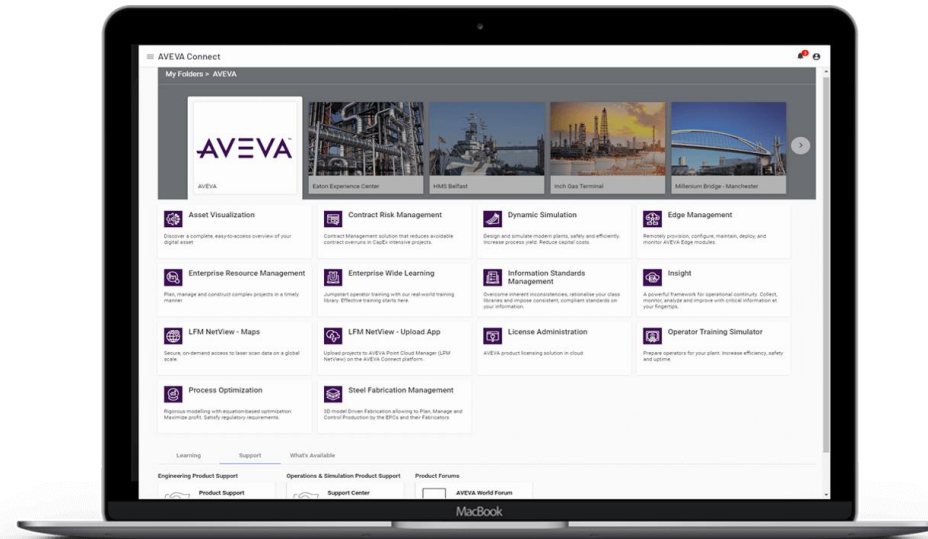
AVEVA Connect

My Folders > AVEVA

AVEVA

AVEVA

Eaton Experience Center

HMS Belfast

Inch Gas Terminal

Millenium Bridge - Manchester

Asset Visualization
Discover a complete, easy-to-access overview of your digital asset

Contract Risk Management
Contract Management solution that reduces avoidable contract overruns in CapEx intensive projects.

Dynamic Simulation
Design and simulate modern plants, safely and efficiently. Increase process yield. Reduce capital costs.

Edge Management
Remotely provision, configure, maintain, deploy, and monitor AVEVA Edge modules.

Enterprise Resource Management
Plan, manage and construct complex projects in a timely manner

Enterprise Wide Learning
Jumpstart operator training with our real-world training library. Effective training starts here.

Information Standards Management
Overcome inherent inconsistencies, rationalise your class libraries and impose consistent, compliant standards on your information.

Insight
A powerful framework for operational continuity. Collect, monitor, analyze and improve with critical information at your fingertips.

LFM NetView - Maps
Secure, on-demand access to laser scan data on a global scale.

LFM NetView - Upload App
Upload projects to AVEVA Point Cloud Manager (LFM NetView) on the AVEVA Connect platform.

License Administration
AVEVA product licensing solution in cloud.

Operator Training Simulator
Prepare operators for your plant. Increase efficiency, safety and uptime.

Process Optimization
Rigorous modelling with equation-based optimization. Maximize profit. Satisfy regulatory requirements.

Steel Fabrication Management
3D model Driven Fabrication allowing to Plan, Manage and Control Production by the EPCs and their Fabricators.

Learning Support What's Available

Engineering Product Support
Product Support

Operations & Simulation Product Support
Support Center

Product Forums
AVEVA World Forum

MacBook